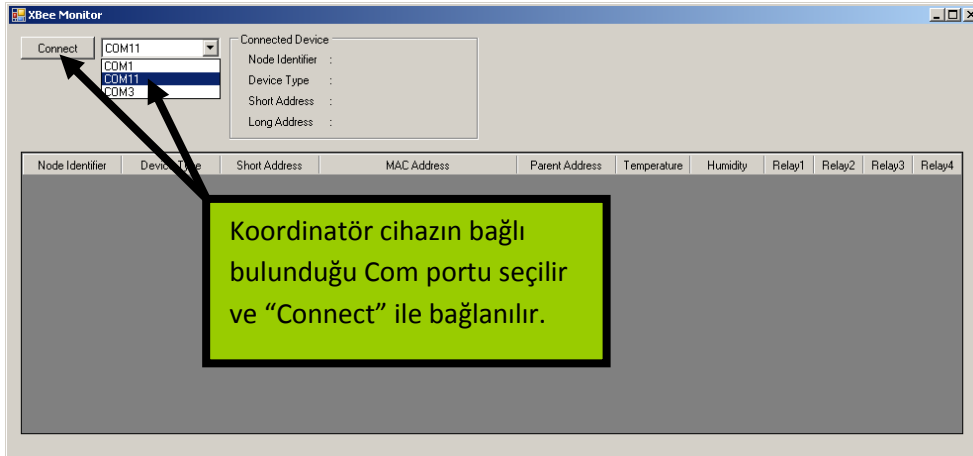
XBee Monitor

Connect
COM11
COM1
COM11
COM3

Connected Device
Node Identifier :
Device Type :
Short Address :
Long Address :

| Node Identifier | Devic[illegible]e | Short Address | MAC Address | Parent Address | Temperature | Humidity | Relay1 | Relay2 | Relay3 | Relay4 |
|---|---|---|---|---|---|---|---|---|---|---|

Koordinatör cihazın bağlı bulunduğu Com portu seçilir ve “Connect” ile bağlanılır.